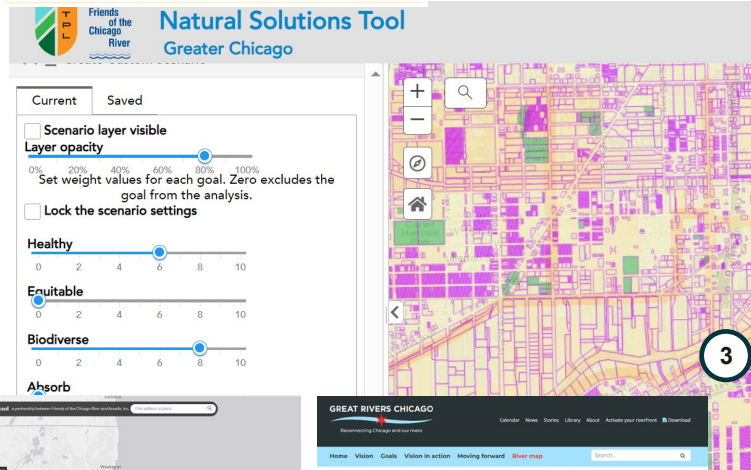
TPL

Friends of the Chicago River

Natural Solutions Tool

Greater Chicago

Current

Saved

Scenario layer visible

Layer opacity

0% 20% 40% 60% 80% 100%

Set weight values for each goal. Zero excludes the goal from the analysis.

Lock the scenario settings

Healthy

0 2 4 6 8 10

Equitable

0 2 4 6 8 10

Biodiverse

0 2 4 6 8 10

Absorb

3

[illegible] a partnership between Friends of the Chicago River and Arcadis, Inc.

Find address or place

GREAT RIVERS CHICAGO

Reconnecting Chicago and our rivers

Calendar News Stories Library About Activate your riverfront Download

Home Vision Goals Vision in action Moving forward River map

Search...